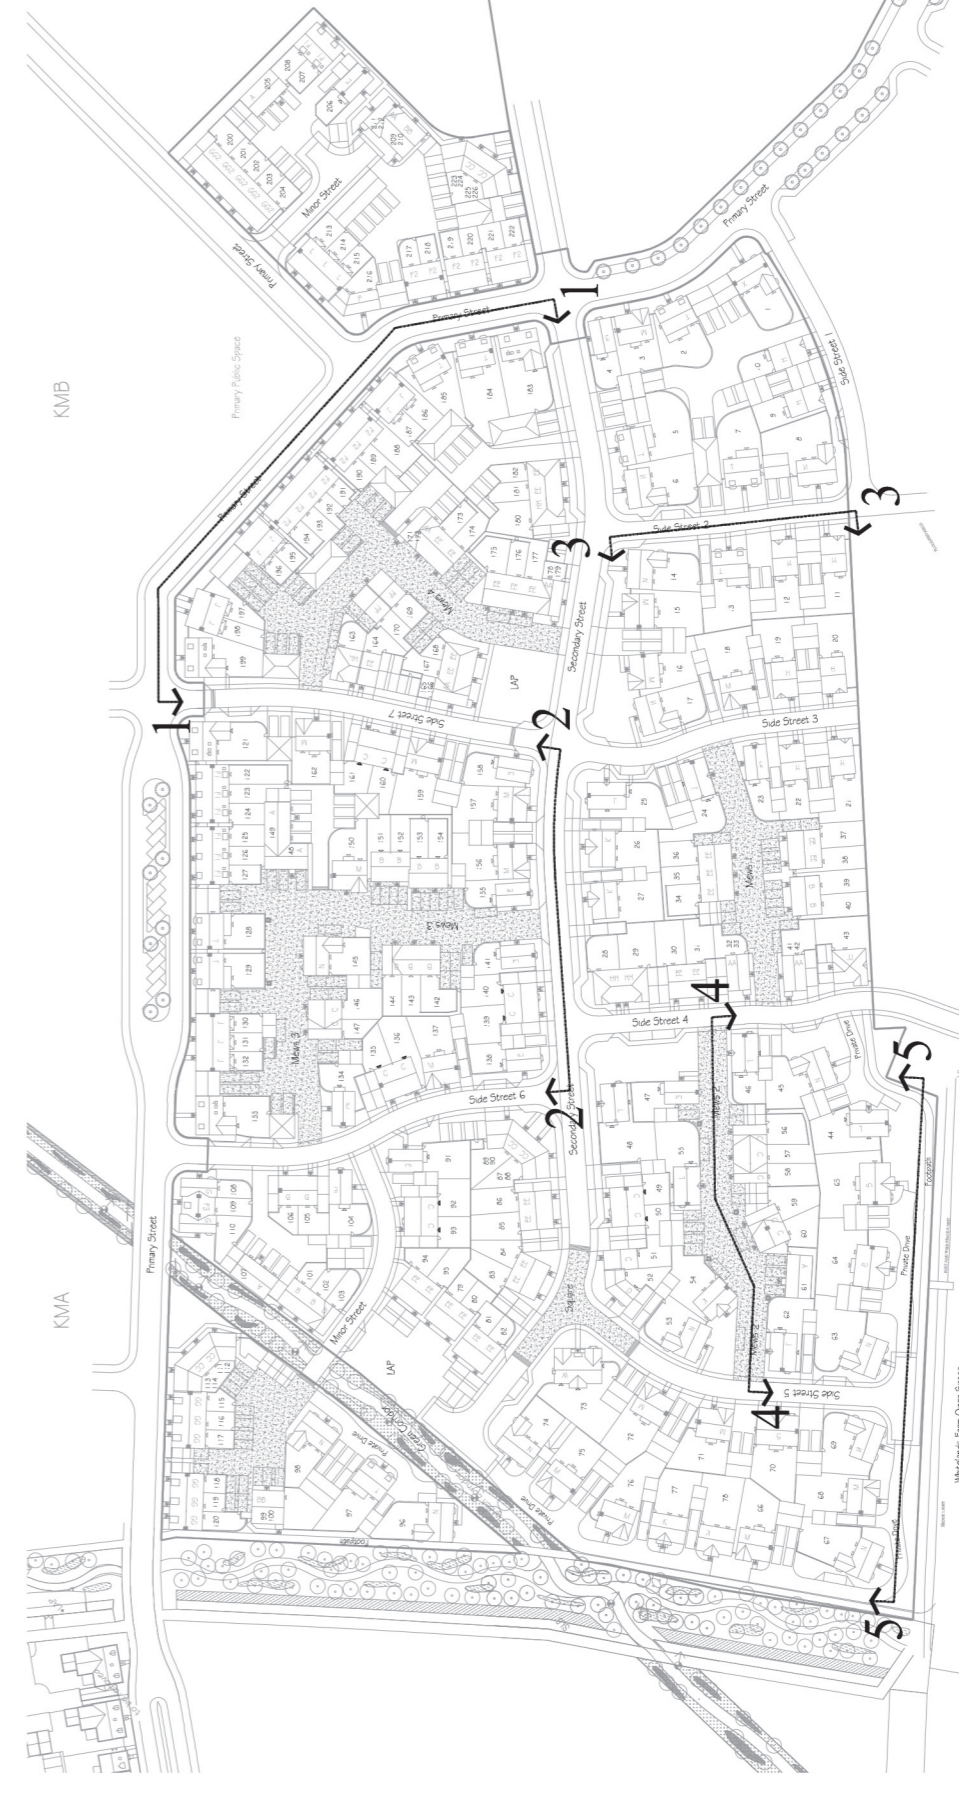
KMB

Primary Public Space

Primary Street

Minor Street

Primary Street

Primary Street

Primary Street

Side Street 1

Side Street 2

Side Street 3

Side Street 4

Side Street 5

Side Street 6

Side Street 7

Secondary Street

Secondary Street

Mews 1

Mews 2

Mews 3

Mews 4

Mews 5

LAP

LAP

Square

Minor Street

Primary Street

Green Corridor

Private Drive

Private Drive

Private Drive

Private Drive

Footpath

Footpath

KMA

1

1

2

2

3

3

4

4

5

5

200 201 202 203 204 205 206 207 208 209 210 211 212 213 214 215 216 217 218 219 220 221 222 223 224 225 226

1 2 3 4 5 6 7 8 9 10 11 12 13 14 15 16 17 18 19 20 21 22 23 24 25 26 27 28 29 30 31 32 33 34 35 36 37 38 39 40 41 42 43 44 45 46 47 48 49 50 51 52 53 54 55 56 57 58 59 60 61 62 63 64 65 66 67 68 69 70 71 72 73 74 75 76 77 78

79 80 81 82 83 84 85 86 87 88 89 90 91 92 93 94 95 96 97 98 99 100 101 102 103 104 105 106 107 108 109 110 111 112 113 114 115 116 117 118 119 120 121 122 123 124 125 126 127 128 129 130 131 132 133 134 135 136 137 138 139 140 141 142 143 144 145 146 147 148 149 150 151 152 153 154 155 156 157 158 159 160 161 162 163 164 165 166 167 168 169 170 171 172 173 174 175 176 177 178 179 180 181 182 183 184 185 186 187 188 189 190 191 192 193 194 195 196 197 198 199

Whitelands Farm Open Space